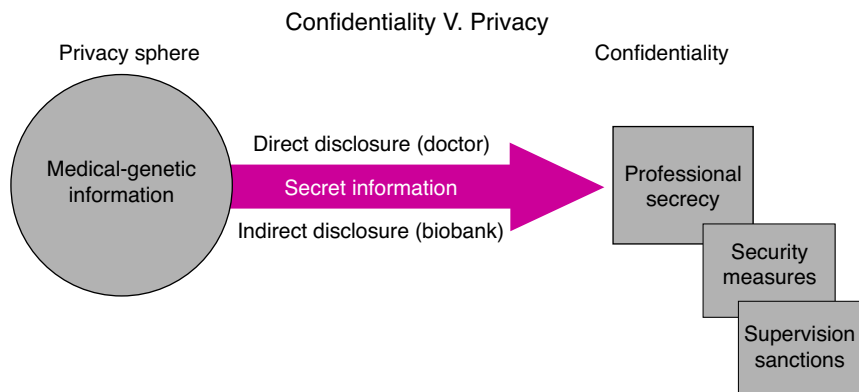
Confidentiality V. Privacy

Privacy sphere

Confidentiality

Medical-genetic information

Direct disclosure (doctor)

Secret information

Indirect disclosure (biobank)

Professional secrecy

Security measures

Supervision sanctions